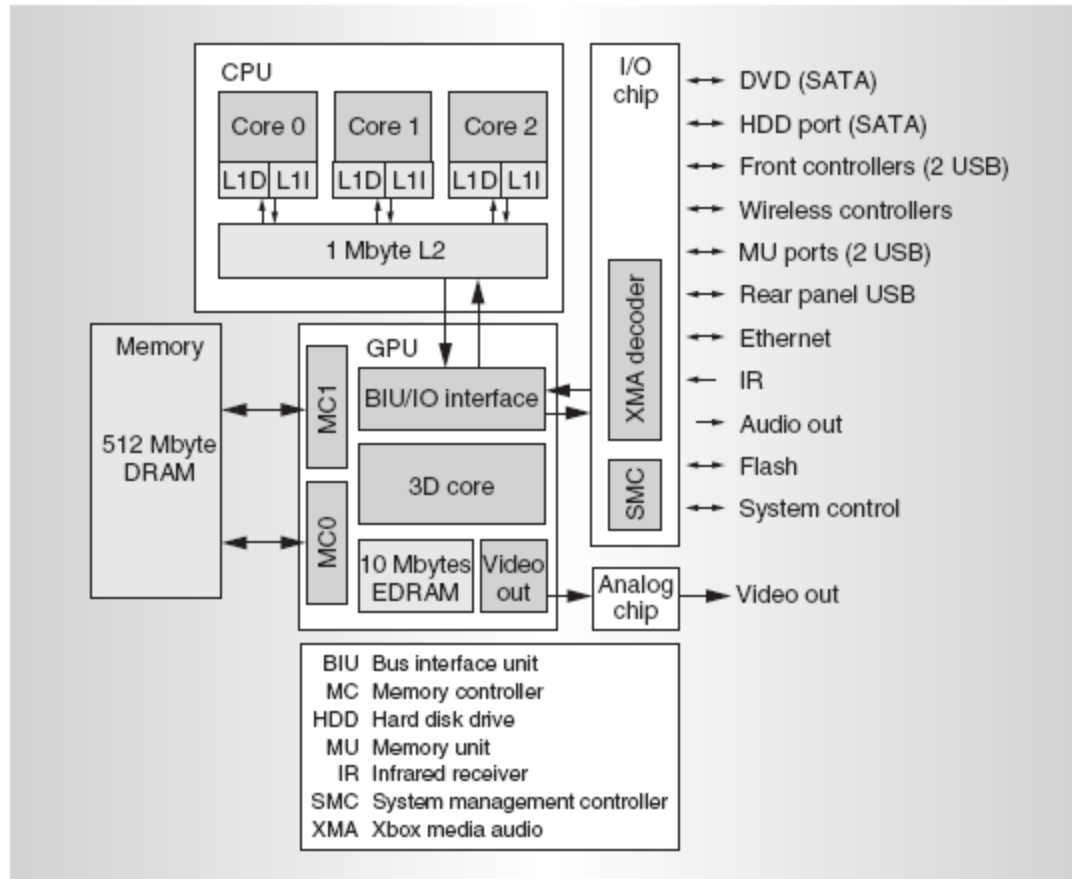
CPU

Core 0
L1D L1I

Core 1
L1D L1I

Core 2
L1D L1I

1 Mbyte L2

I/O chip

DVD (SATA)
HDD port (SATA)
Front controllers (2 USB)
Wireless controllers
MU ports (2 USB)
Rear panel USB
Ethernet
IR
Audio out
Flash
System control

XMA decoder

SMC

Memory

512 Mbyte DRAM

GPU

MC1

MC0

BIU/IO interface

3D core

10 Mbytes EDRAM

Video out

Analog chip

Video out

| | |
|---|---|
| BIU | Bus interface unit |
| MC | Memory controller |
| HDD | Hard disk drive |
| MU | Memory unit |
| IR | Infrared receiver |
| SMC | System management controller |
| XMA | Xbox media audio |